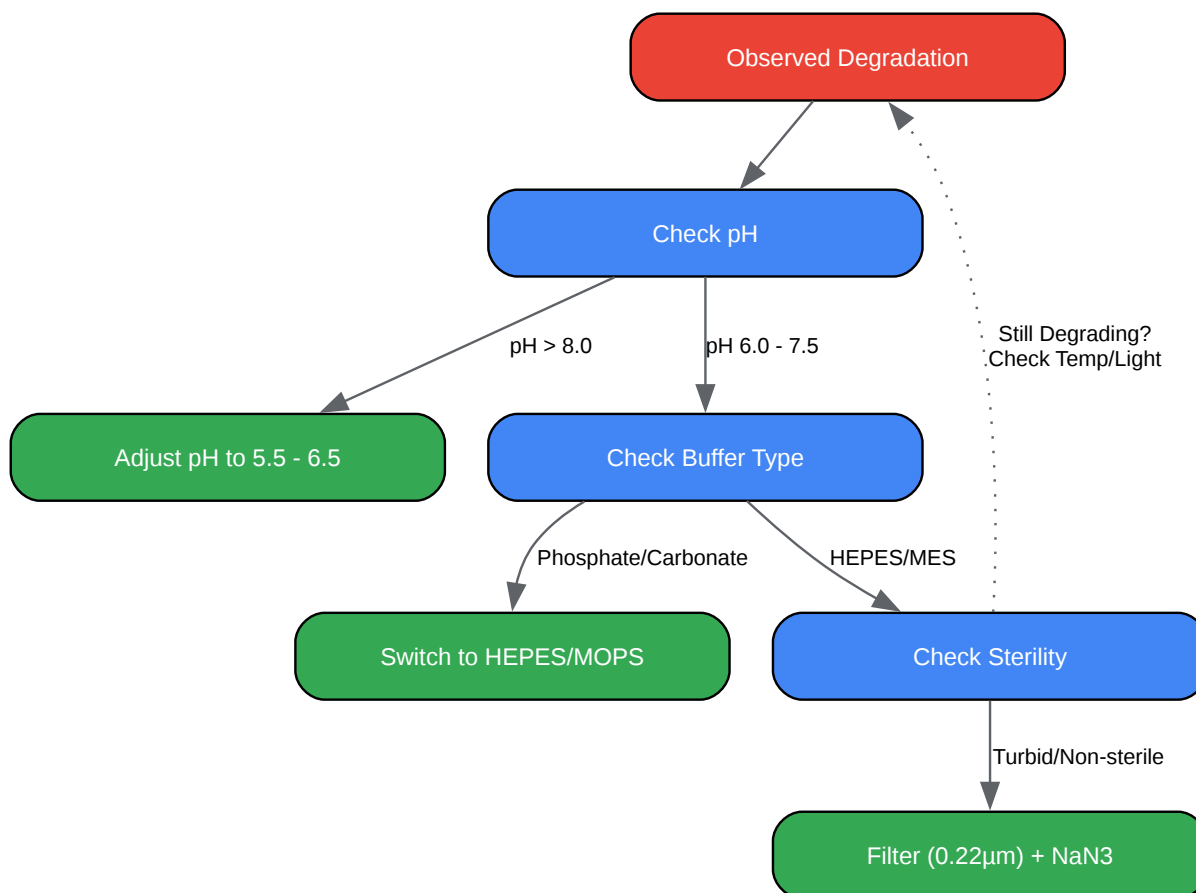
Observed Degradation

Check pH

pH > 8.0

pH 6.0 - 7.5

Still Degrading? Check Temp/Light

Adjust pH to 5.5 - 6.5

Check Buffer Type

Phosphate/Carbonate

HEPES/MES

Switch to HEPES/MOPS

Check Sterility

Turbid/Non-sterile

Filter (0.22µm) + NaN3